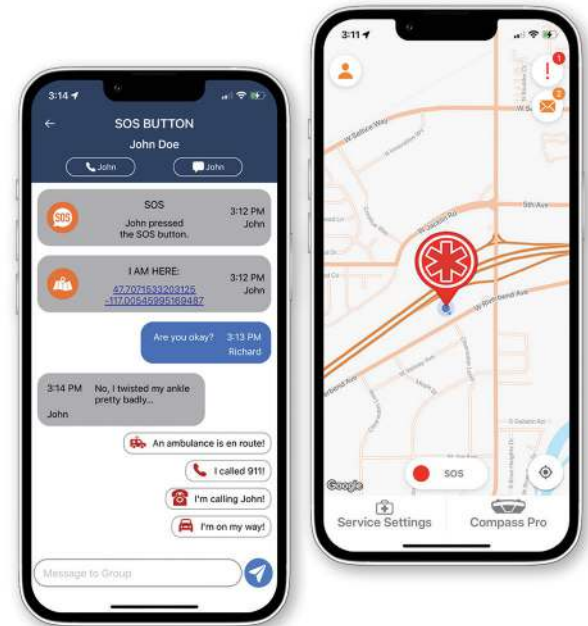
3:14

SOS BUTTON

John Doe

John

John

SOS

John pressed the SOS button.

3:12 PM

John

I AM HERE:

47.7071533203125 -117.00545995169487

3:12 PM

John

Are you okay?

3:13 PM

Richard

3:14 PM

No, I twisted my ankle pretty badly...

John

An ambulance is en route!

I called 911!

I'm calling John!

I'm on my way!

Message to Group

3:11

1

2

W Jackson Rd

9th Ave

W Riverbend Ave

Google

SOS

Service Settings

Compass Pro